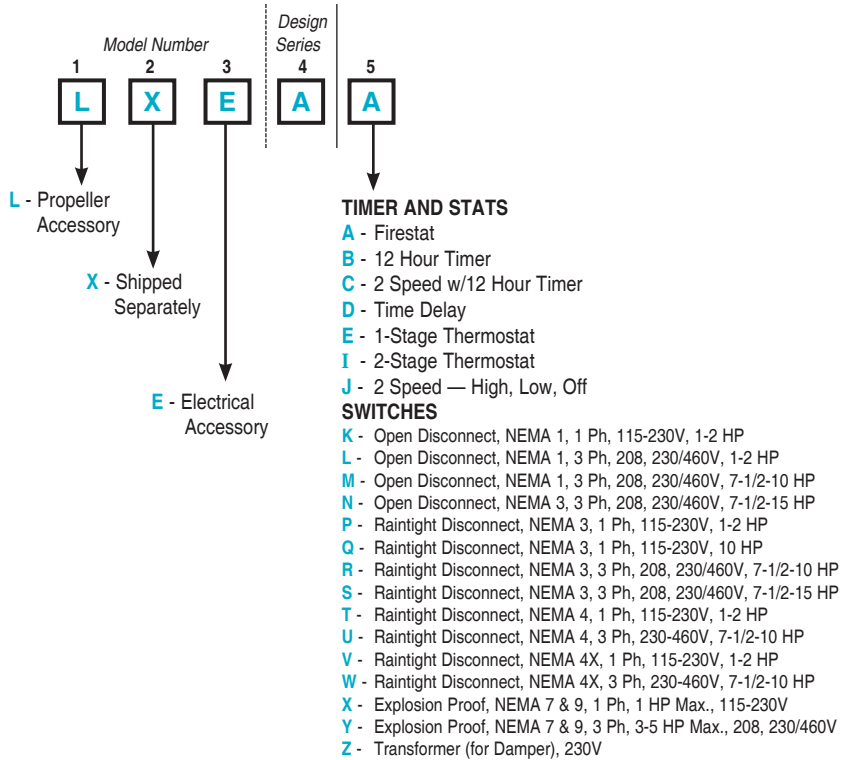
Model Number

Design Series

1 2 3 4 5

L X E A A

L - Propeller Accessory

X - Shipped Separately

E - Electrical Accessory

TIMER AND STATS
A - Firestat
B - 12 Hour Timer
C - 2 Speed w/12 Hour Timer
D - Time Delay
E - 1-Stage Thermostat
I - 2-Stage Thermostat
J - 2 Speed — High, Low, Off

SWITCHES
K - Open Disconnect, NEMA 1, 1 Ph, 115-230V, 1-2 HP
L - Open Disconnect, NEMA 1, 3 Ph, 208, 230/460V, 1-2 HP
M - Open Disconnect, NEMA 1, 3 Ph, 208, 230/460V, 7-1/2-10 HP
N - Open Disconnect, NEMA 3, 3 Ph, 208, 230/460V, 7-1/2-15 HP
P - Raintight Disconnect, NEMA 3, 1 Ph, 115-230V, 1-2 HP
Q - Raintight Disconnect, NEMA 3, 1 Ph, 115-230V, 10 HP
R - Raintight Disconnect, NEMA 3, 3 Ph, 208, 230/460V, 7-1/2-10 HP
S - Raintight Disconnect, NEMA 3, 3 Ph, 208, 230/460V, 7-1/2-15 HP
T - Raintight Disconnect, NEMA 4, 1 Ph, 115-230V, 1-2 HP
U - Raintight Disconnect, NEMA 4, 3 Ph, 230-460V, 7-1/2-10 HP
V - Raintight Disconnect, NEMA 4X, 1 Ph, 115-230V, 1-2 HP
W - Raintight Disconnect, NEMA 4X, 3 Ph, 230-460V, 7-1/2-10 HP
X - Explosion Proof, NEMA 7 & 9, 1 Ph, 1 HP Max., 115-230V
Y - Explosion Proof, NEMA 7 & 9, 3 Ph, 3-5 HP Max., 208, 230/460V
Z - Transformer (for Damper), 230V